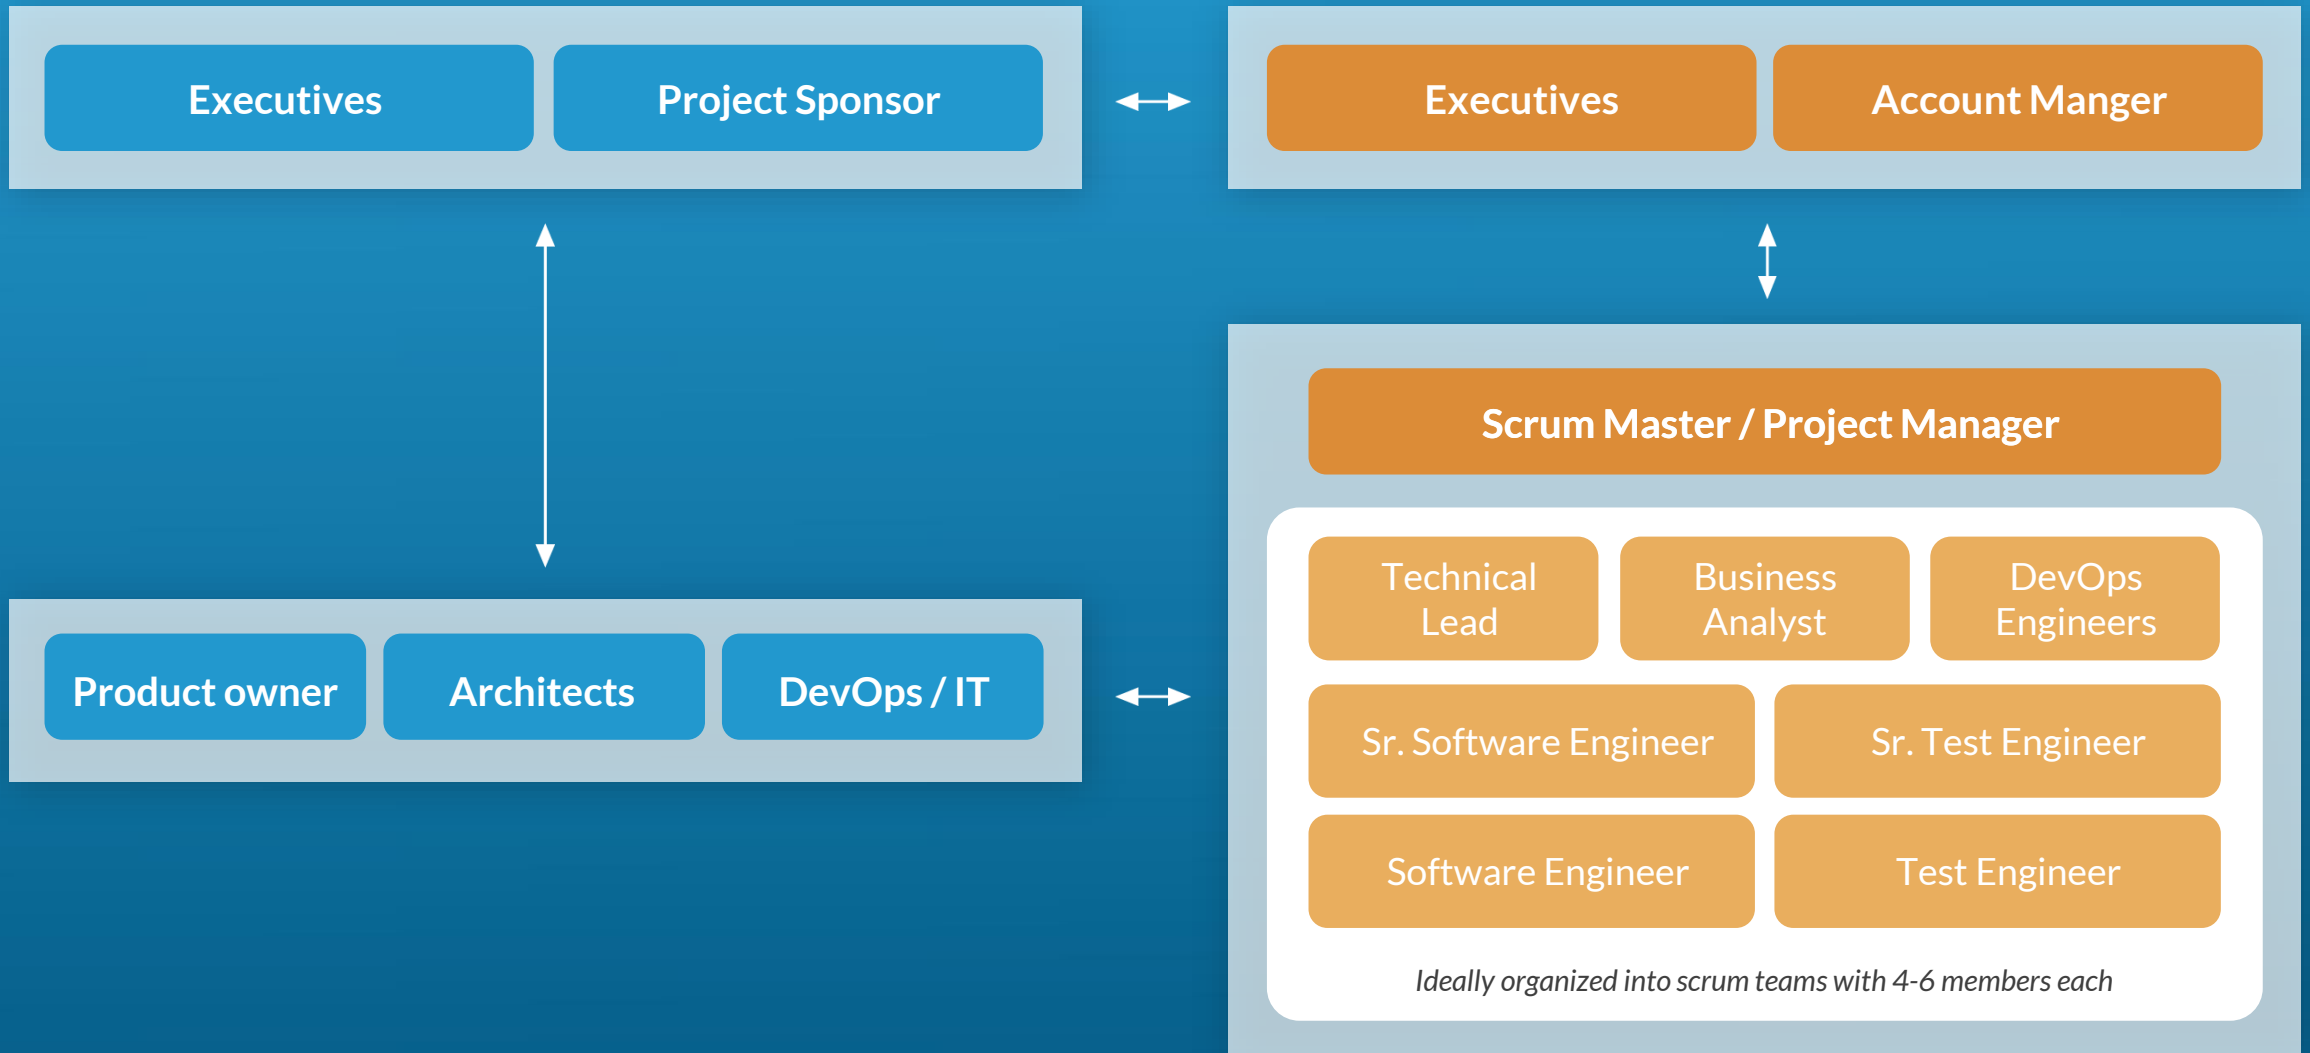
Executives
Project Sponsor

Executives
Account Manger

Product owner
Architects
DevOps / IT

Scrum Master / Project Manager

Technical Lead
Business Analyst
DevOps Engineers
Sr. Software Engineer
Sr. Test Engineer
Software Engineer
Test Engineer

Ideally organized into scrum teams with 4-6 members each